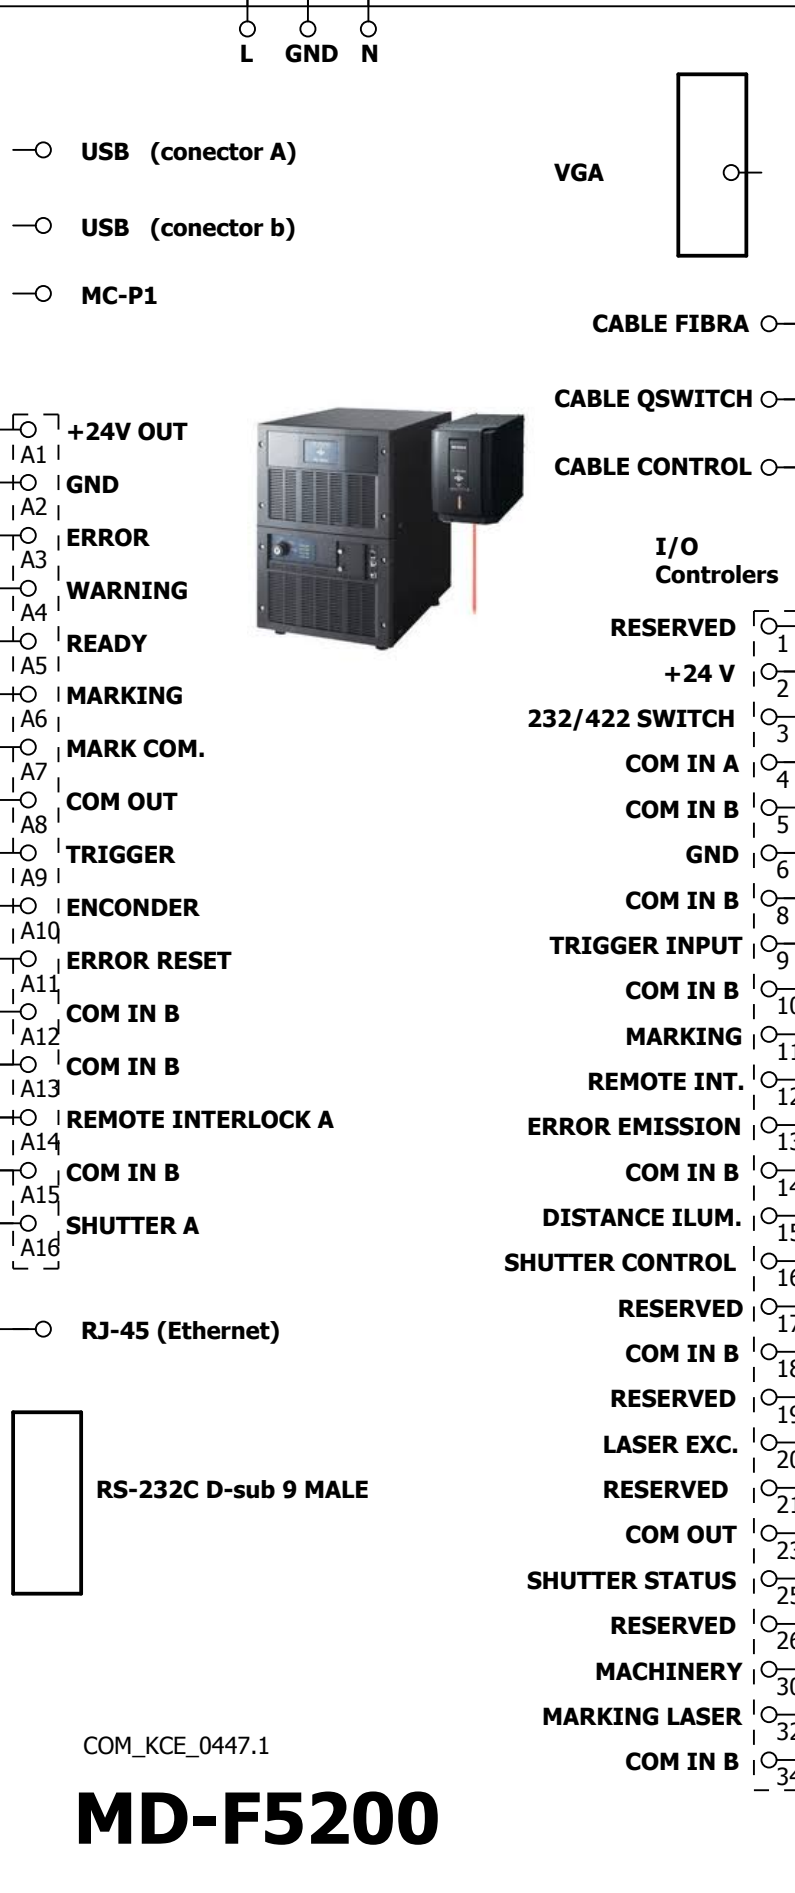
L GND N

USB (conector A)

USB (conector b)

MC-P1

VGA

CABLE FIBRA

CABLE QSWITCH

CABLE CONTROL

+24V OUT
A1
GND
A2
ERROR
A3
WARNING
A4
READY
A5
MARKING
A6
MARK COM.
A7
COM OUT
A8
TRIGGER
A9
ENCONDER
A10
ERROR RESET
A11
COM IN B
A12
COM IN B
A13
REMOTE INTERLOCK A
A14
COM IN B
A15
SHUTTER A
A16

I/O
Controlers

RESERVED 1
+24 V 2
232/422 SWITCH 3
COM IN A 4
COM IN B 5
GND 6
COM IN B 8
TRIGGER INPUT 9
COM IN B 10
MARKING 11
REMOTE INT. 12
ERROR EMISSION 13
COM IN B 14
DISTANCE ILUM. 15
SHUTTER CONTROL 16
RESERVED 17
COM IN B 18
RESERVED 19
LASER EXC. 20
RESERVED 21
COM OUT 23
SHUTTER STATUS 25
RESERVED 26
MACHINERY 30
MARKING LASER 32
COM IN B 34

RJ-45 (Ethernet)

RS-232C D-sub 9 MALE

COM_KCE_0447.1

MD-F5200